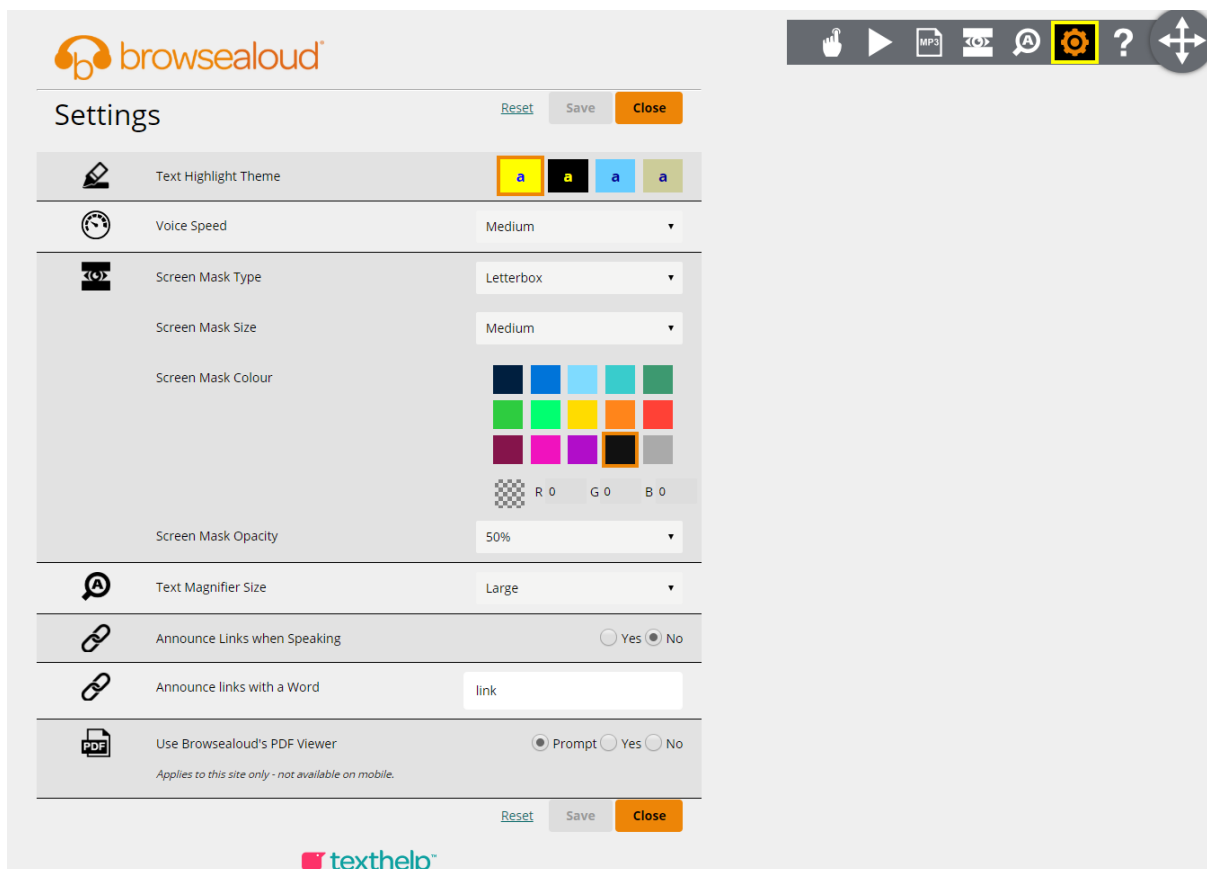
MP3

browsealoud

Settings

Reset Save Close

Text Highlight Theme a a a a

Voice Speed Medium

Screen Mask Type Letterbox

Screen Mask Size Medium

Screen Mask Colour

R 0 G 0 B 0

Screen Mask Opacity 50%

Text Magnifier Size Large

Announce Links when Speaking Yes No

Announce links with a Word link

PDF

Use Browsealoud's PDF Viewer Prompt Yes No

Applies to this site only - not available on mobile.

Reset Save Close

texthelp